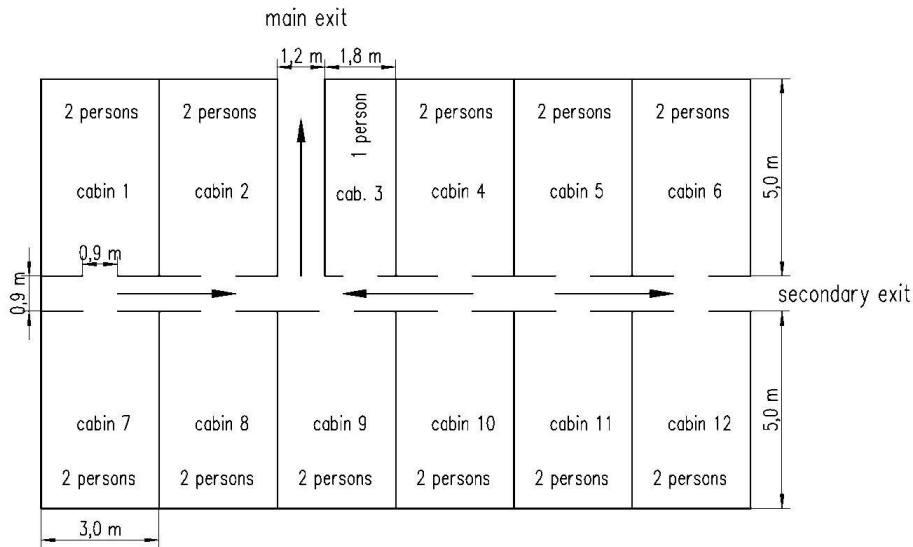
main exit

1,2 m

1,8 m

2 persons

cabin 1

2 persons

cabin 2

1 person

cab. 3

2 persons

cabin 4

2 persons

cabin 5

2 persons

cabin 6

5,0 m

0,9 m

0,9 m

secondary exit

cabin 7

2 persons

cabin 8

2 persons

cabin 9

2 persons

cabin 10

2 persons

cabin 11

2 persons

cabin 12

2 persons

5,0 m

3,0 m